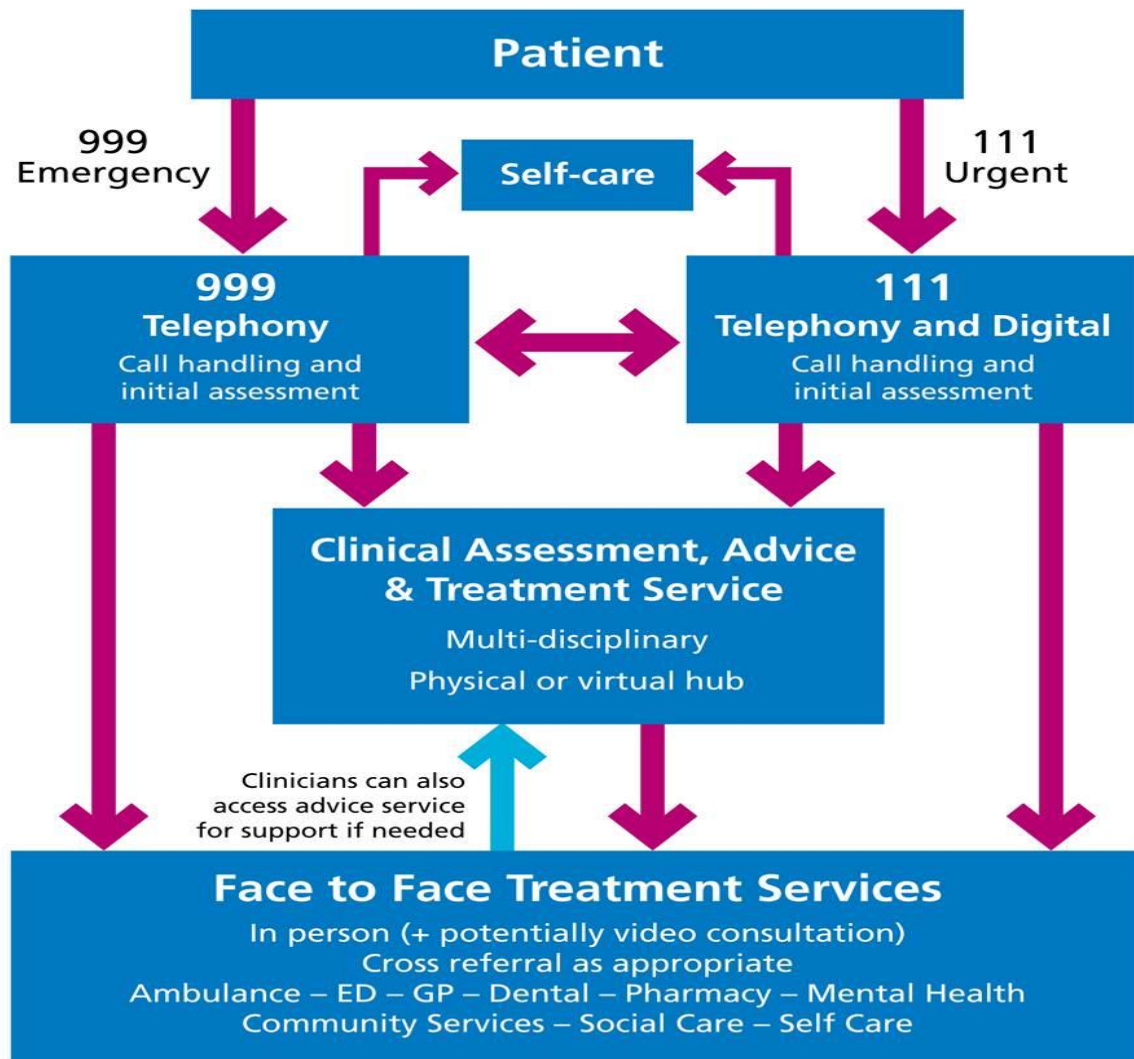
Patient

999
Emergency

Self-care

111
Urgent

999
Telephony
Call handling and initial assessment

111
Telephony and Digital
Call handling and initial assessment

Clinical Assessment, Advice & Treatment Service
Multi-disciplinary
Physical or virtual hub

Clinicians can also access advice service for support if needed

Face to Face Treatment Services
In person (+ potentially video consultation)
Cross referral as appropriate
Ambulance – ED – GP – Dental – Pharmacy – Mental Health
Community Services – Social Care – Self Care